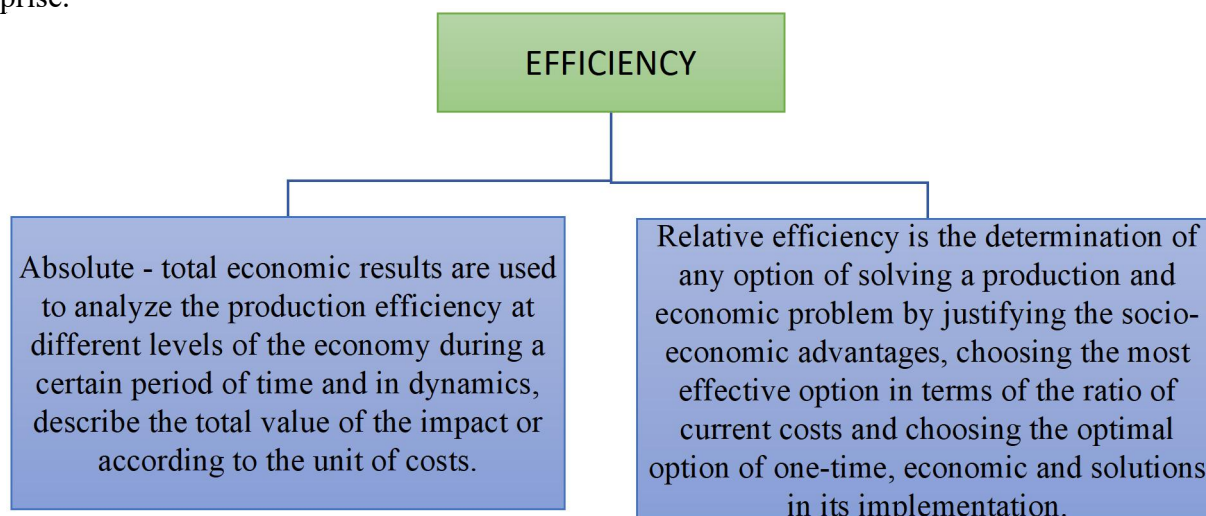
prise.

EFFICIENCY

Absolute - total economic results are used to analyze the production efficiency at different levels of the economy during a certain period of time and in dynamics, describe the total value of the impact or according to the unit of costs.

Relative efficiency is the determination of any option of solving a production and economic problem by justifying the socio-economic advantages, choosing the most effective option in terms of the ratio of current costs and choosing the optimal option of one-time, economic and solutions in its implementation.